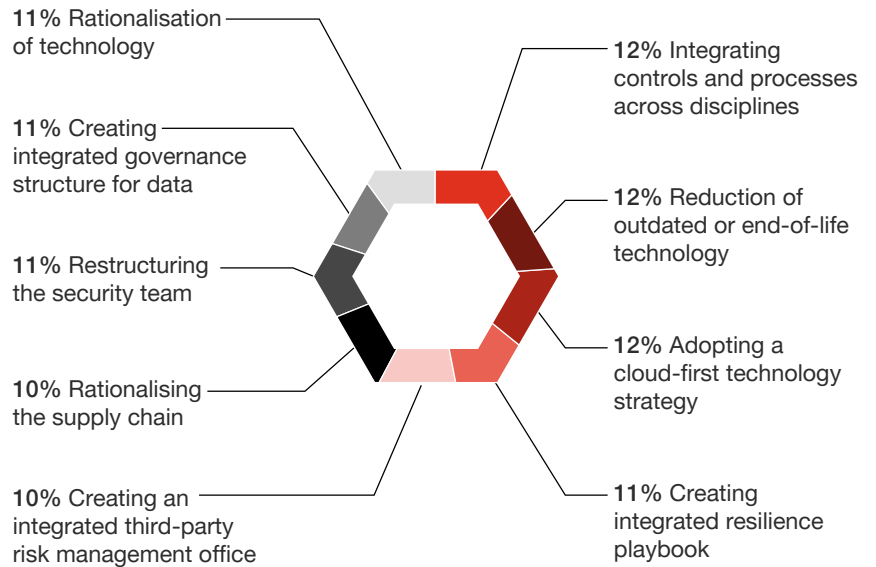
11% Rationalisation of technology

11% Creating integrated governance structure for data

11% Restructuring the security team

10% Rationalising the supply chain

10% Creating an integrated third-party risk management office

12% Integrating controls and processes across disciplines

12% Reduction of outdated or end-of-life technology

12% Adopting a cloud-first technology strategy

11% Creating integrated resilience playbook